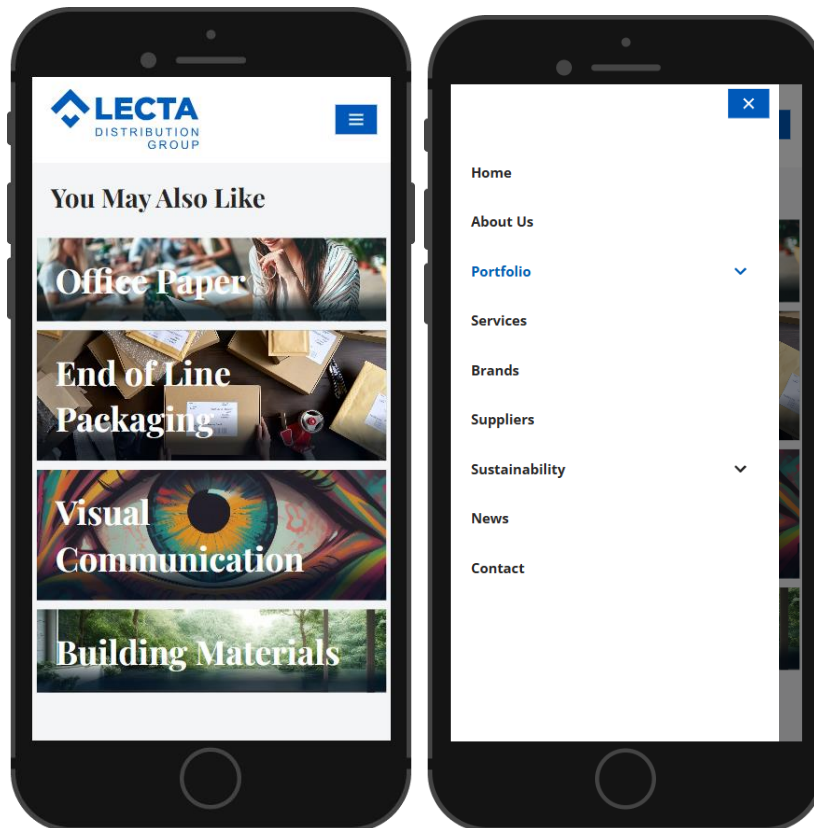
LECTA
DISTRIBUTION
GROUP

You May Also Like

Office Paper

End of Line Packaging

Visual Communication

Building Materials

×

Home

About Us

Portfolio

Services

Brands

Suppliers

Sustainability

News

Contact